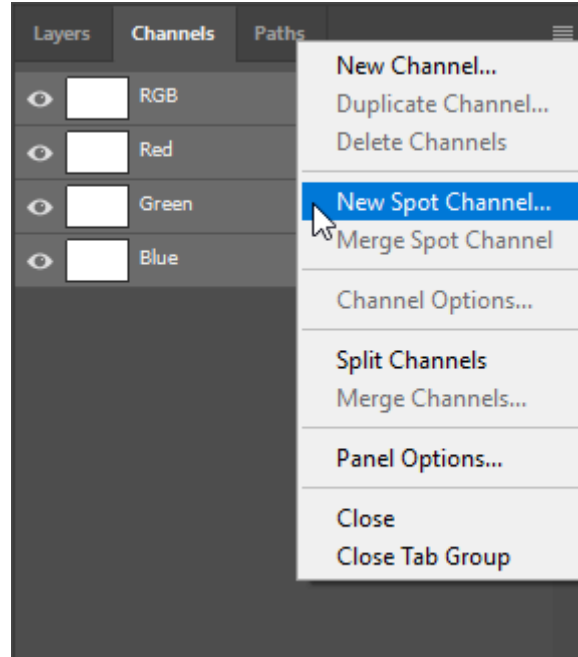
Layers Channels Paths

RGB
Red
Green
Blue

New Channel...
Duplicate Channel...
Delete Channels

New Spot Channel...
Merge Spot Channel

Channel Options...

Split Channels
Merge Channels...

Panel Options...

Close
Close Tab Group